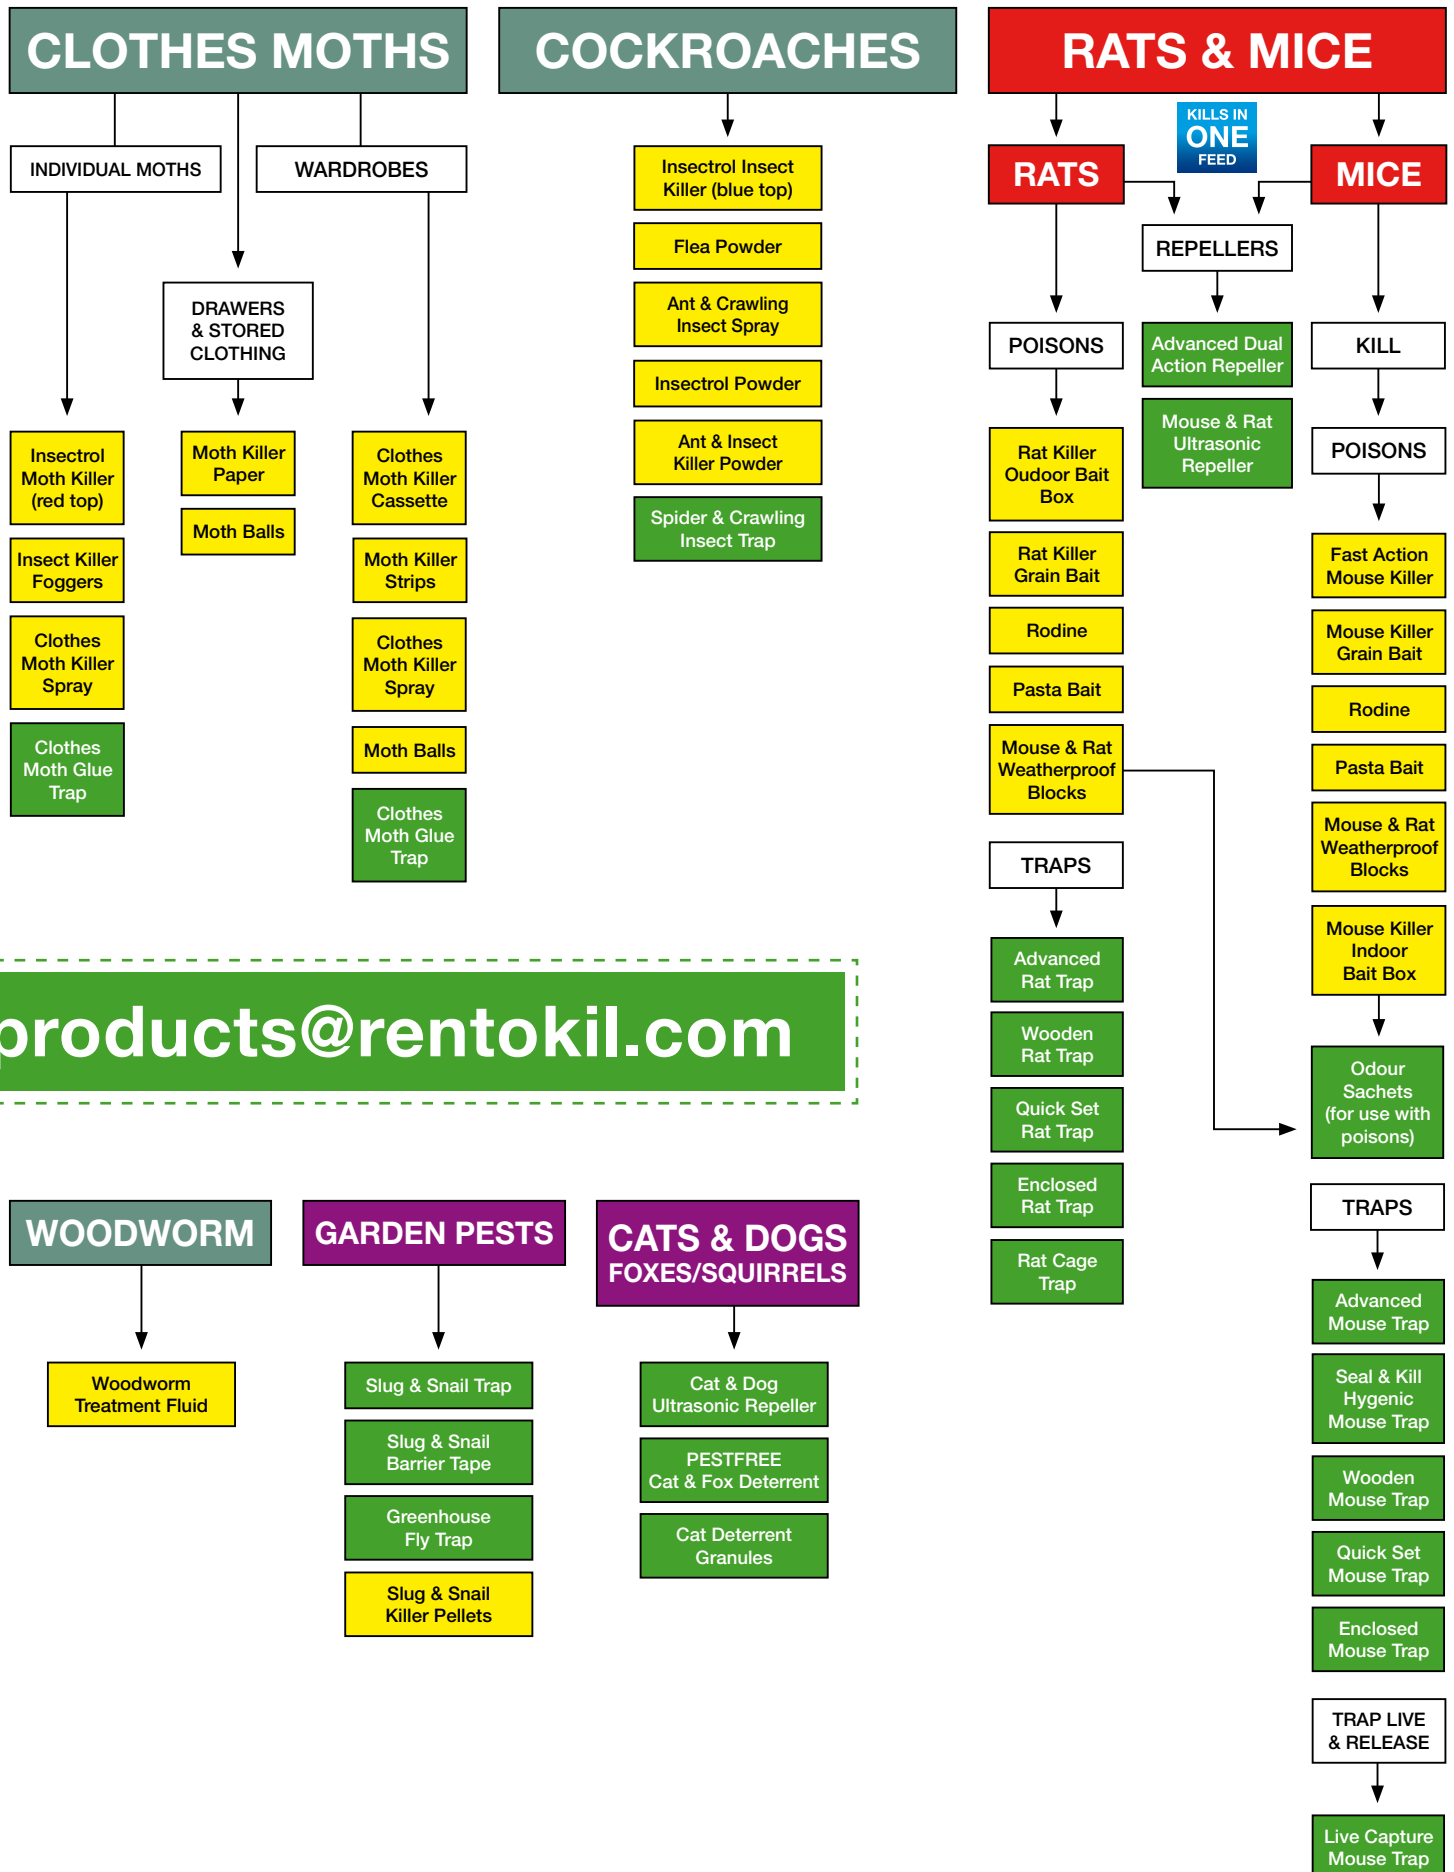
CLOTHES MOTHS

INDIVIDUAL MOTHS

WARDROBES

DRAWERS & STORED CLOTHING

Insectrol Moth Killer (red top)

Insect Killer Foggers

Clothes Moth Killer Spray

Clothes Moth Glue Trap

Moth Killer Paper

Moth Balls

Clothes Moth Killer Cassette

Moth Killer Strips

Clothes Moth Killer Spray

Moth Balls

Clothes Moth Glue Trap

COCKROACHES

Insectrol Insect Killer (blue top)

Flea Powder

Ant & Crawling Insect Spray

Insectrol Powder

Ant & Insect Killer Powder

Spider & Crawling Insect Trap

RATS & MICE

KILLS IN ONE FEED

RATS

MICE

REPELLERS

Advanced Dual Action Repeller

Mouse & Rat Ultrasonic Repeller

POISONS

Rat Killer Oudoor Bait Box

Rat Killer Grain Bait

Rodine

Pasta Bait

Mouse & Rat Weatherproof Blocks

TRAPS

Advanced Rat Trap

Wooden Rat Trap

Quick Set Rat Trap

Enclosed Rat Trap

Rat Cage Trap

KILL

POISONS

Fast Action Mouse Killer

Mouse Killer Grain Bait

Rodine

Pasta Bait

Mouse & Rat Weatherproof Blocks

Mouse Killer Indoor Bait Box

Odour Sachets (for use with poisons)

TRAPS

Advanced Mouse Trap

Seal & Kill Hygenic Mouse Trap

Wooden Mouse Trap

Quick Set Mouse Trap

Enclosed Mouse Trap

TRAP LIVE & RELEASE

Live Capture Mouse Trap

products@rentokil.com

WOODWORM

Woodworm Treatment Fluid

GARDEN PESTS

Slug & Snail Trap

Slug & Snail Barrier Tape

Greenhouse Fly Trap

Slug & Snail Killer Pellets

CATS & DOGS FOXES/SQUIRRELS

Cat & Dog Ultrasonic Repeller

PESTFREE Cat & Fox Deterrent

Cat Deterrent Granules